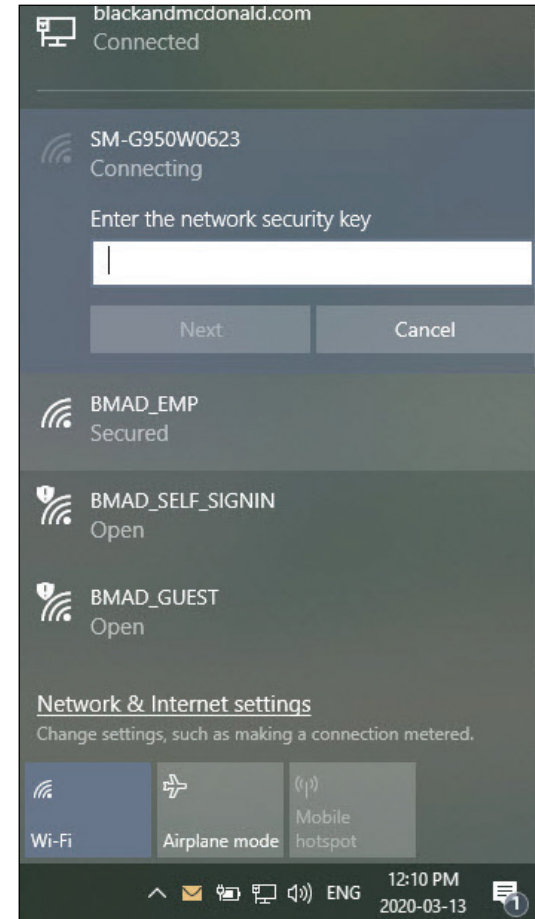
blackandmcdonald.com
Connected

SM-G950W0623
Connecting

Enter the network security key

Next

Cancel

BMAD_EMP
Secured

BMAD_SELF_SIGNIN
Open

BMAD_GUEST
Open

Network & Internet settings
Change settings, such as making a connection metered.

Wi-Fi

Airplane mode

Mobile hotspot

ENG

12:10 PM
2020-03-13

1